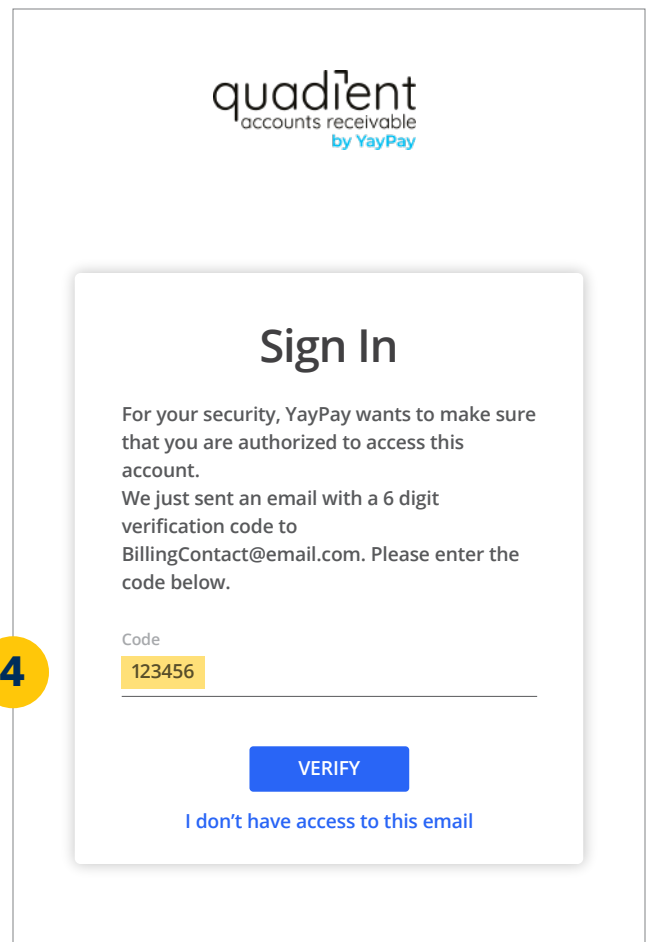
quadient
accounts receivable
by YayPay

Sign In

For your security, YayPay wants to make sure that you are authorized to access this account.
We just sent an email with a 6 digit verification code to BillingContact@email.com. Please enter the code below.

Code
4
123456

VERIFY

I don't have access to this email